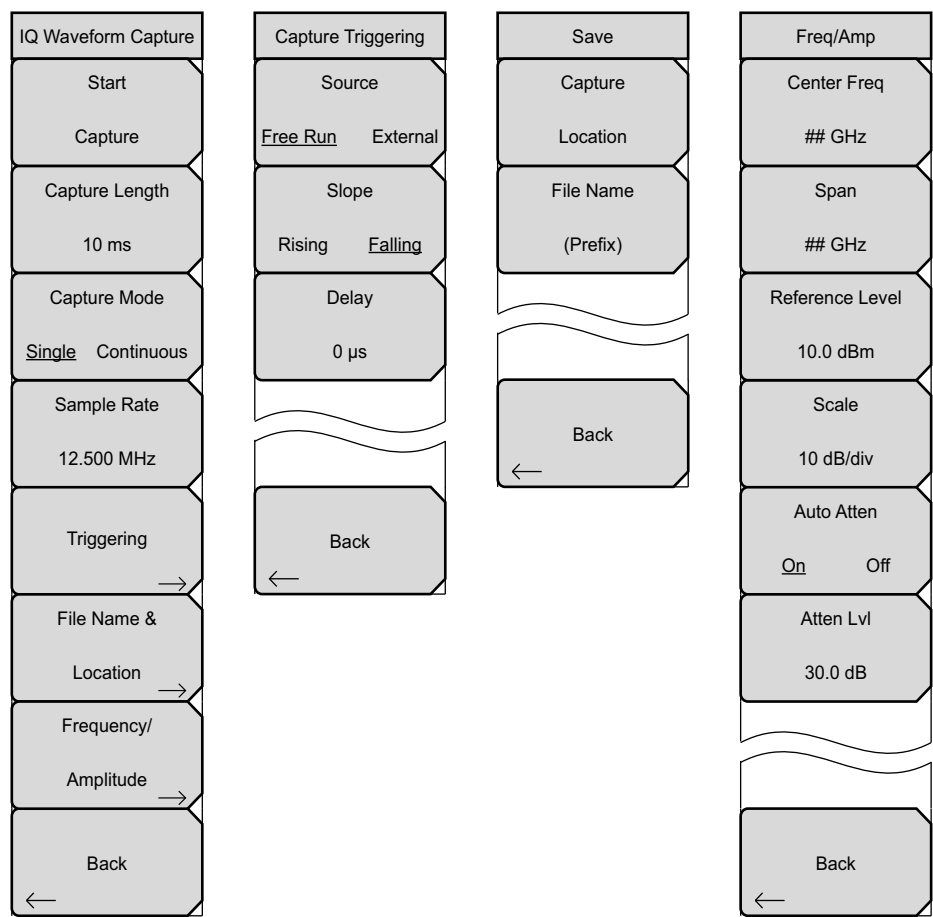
IQ Waveform Capture

Start

Capture

Capture Length

10 ms

Capture Mode

Single Continuous

Sample Rate

12.500 MHz

Triggering

→

File Name &

Location

→

Frequency/

Amplitude

→

Back

←

Capture Triggering

Source

Free Run External

Slope

Rising Falling

Delay

0 µs

Back

←

Save

Capture

Location

File Name

(Prefix)

Back

←

Freq/Amp

Center Freq

## GHz

Span

## GHz

Reference Level

10.0 dBm

Scale

10 dB/div

Auto Atten

On Off

Atten Lvl

30.0 dB

Back

←